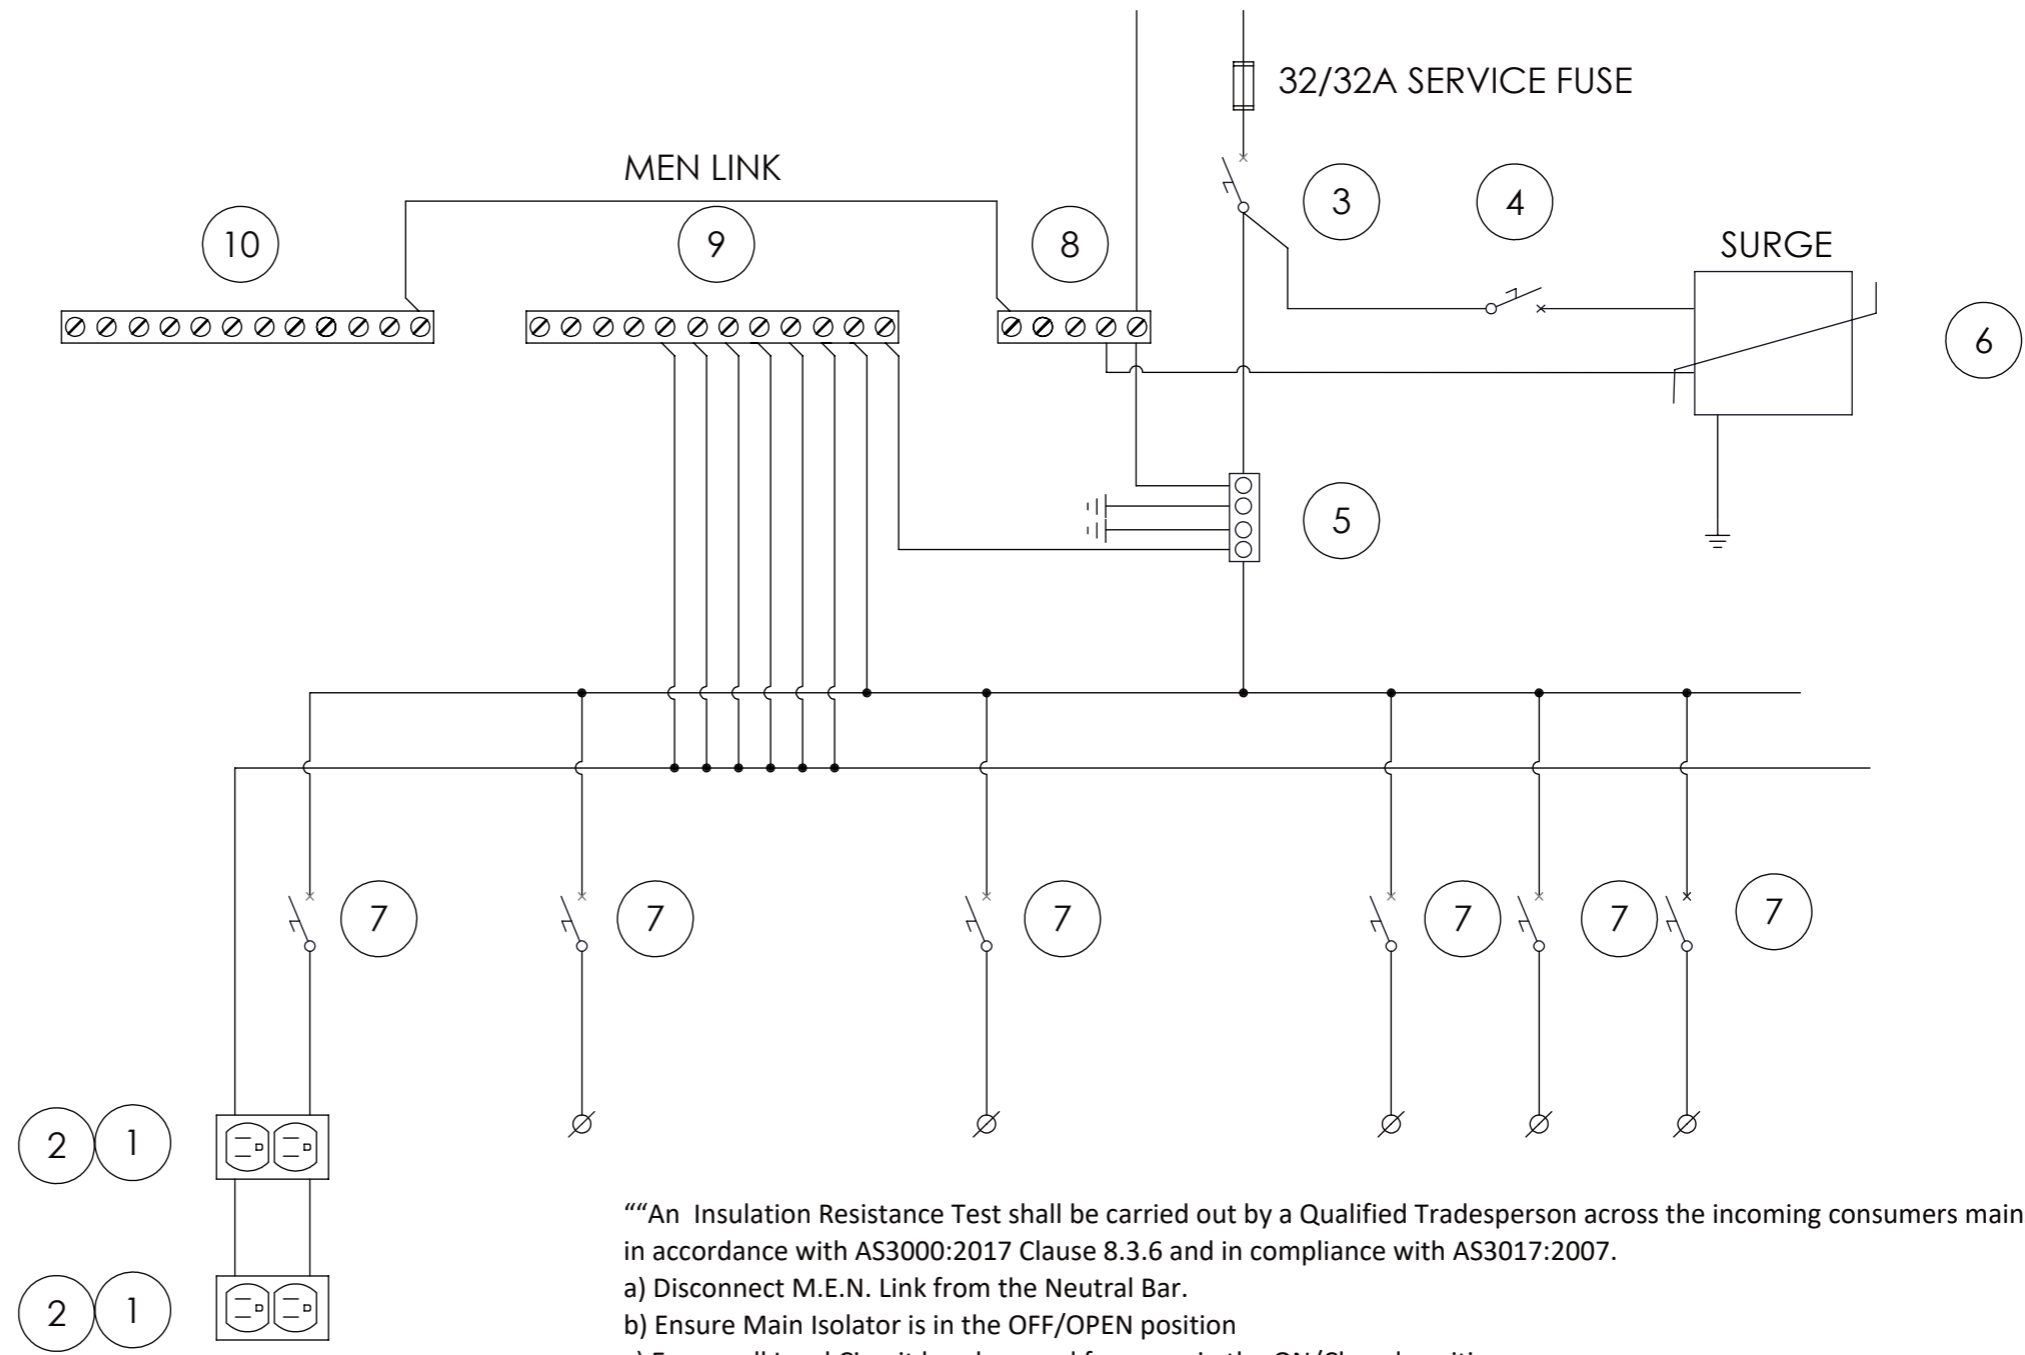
32/32A SERVICE FUSE

MEN LINK

10

9

8

3

4

SURGE

6

5

7

7

7

7

7

7

2 1

2 1

““An Insulation Resistance Test shall be carried out by a Qualified Tradesperson across the incoming consumers main in accordance with AS3000:2017 Clause 8.3.6 and in compliance with AS3017:2007.
a) Disconnect M.E.N. Link from the Neutral Bar.
b) Ensure Main Isolator is in the OFF/OPEN position
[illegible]